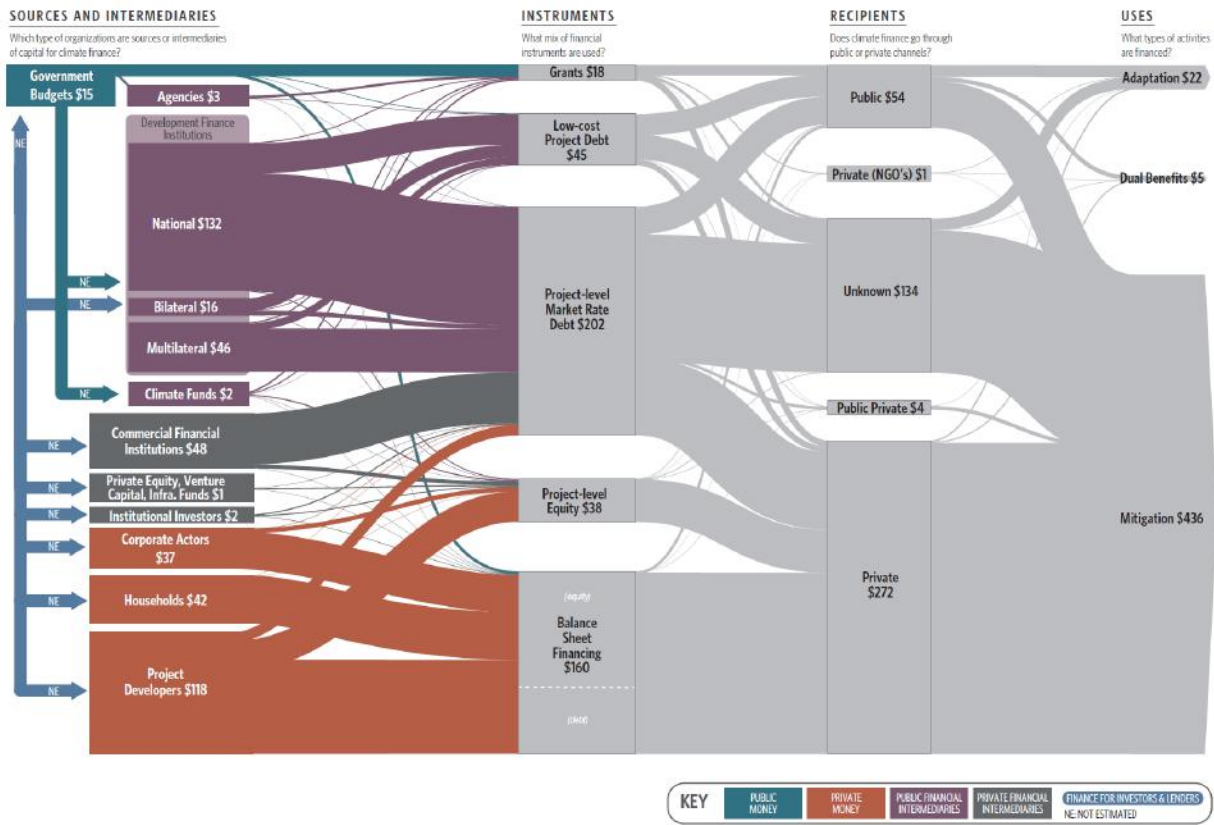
SOURCES AND INTERMEDIARIES
Which type of organizations are sources or intermediaries of capital for climate finance?

INSTRUMENTS
What mix of financial instruments are used?

RECIPIENTS
Does climate finance go through public or private channels?

USES
What types of activities are financed?

Government Budgets $15

Agencies $3

Development Finance Institutions

National $132

Bilateral $16

Multilateral $46

Climate Funds $2

Commercial Financial Institutions $48

Private Equity, Venture Capital, Infra. Funds $1

Institutional Investors $2

Corporate Actors $37

Households $42

Project Developers $118

NE
NE
NE
NE
NE
NE
NE
NE
NE
NE

Grants $18

Low-cost Project Debt $45

Project-level Market Rate Debt $202

Project-level Equity $38

(equity)

Balance Sheet Financing $160

(debt)

Public $54

Private (NGO's) $1

Unknown $134

Public Private $4

Private $272

Adaptation $22

Dual Benefits $5

Mitigation $436

KEY
PUBLIC MONEY
PRIVATE MONEY
PUBLIC FINANCIAL INTERMEDIARIES
PRIVATE FINANCIAL INTERMEDIARIES
FINANCE FOR INVESTORS & LENDERS
NE: NOT ESTIMATED